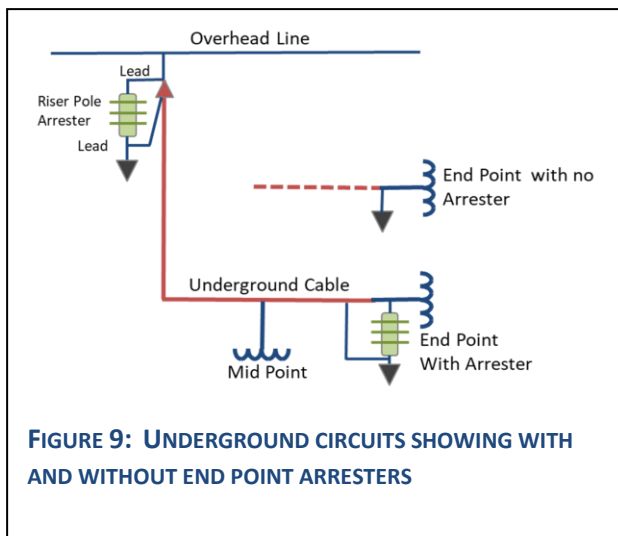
Overhead Line

Lead

Riser Pole Arrester

Lead

End Point with no Arrester

Underground Cable

End Point With Arrester

Mid Point

FIGURE 9: UNDERGROUND CIRCUITS SHOWING WITH AND WITHOUT END POINT ARRESTERS